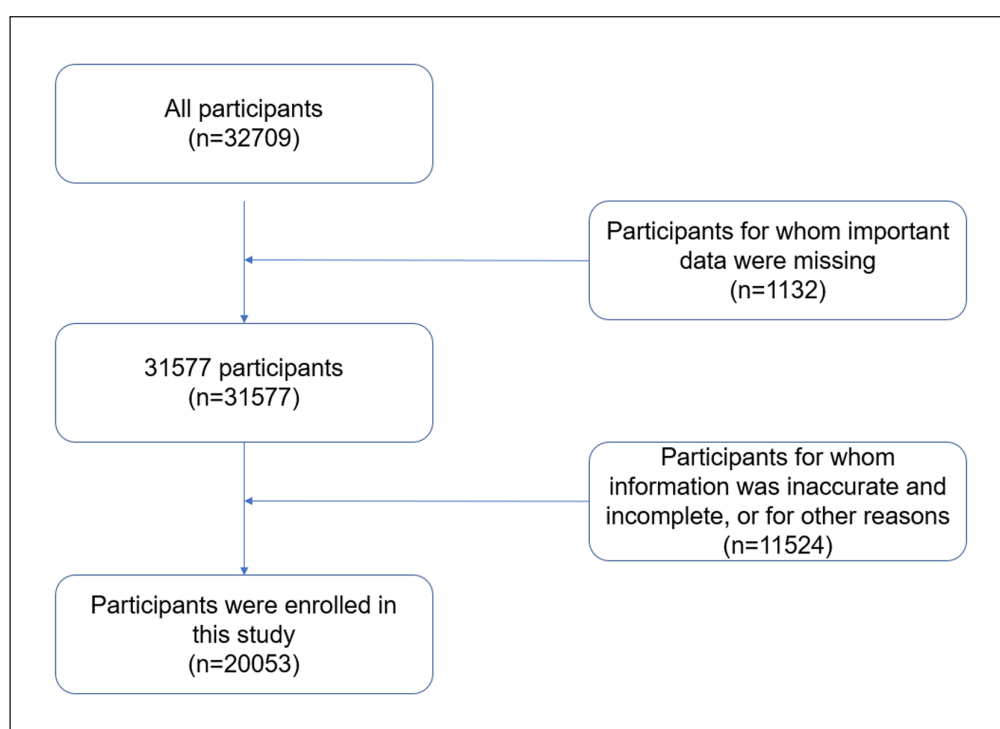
All participants
(n=32709)

Participants for whom important data were missing
(n=1132)

31577 participants
(n=31577)

Participants for whom information was inaccurate and incomplete, or for other reasons
(n=11524)

Participants were enrolled in this study
(n=20053)